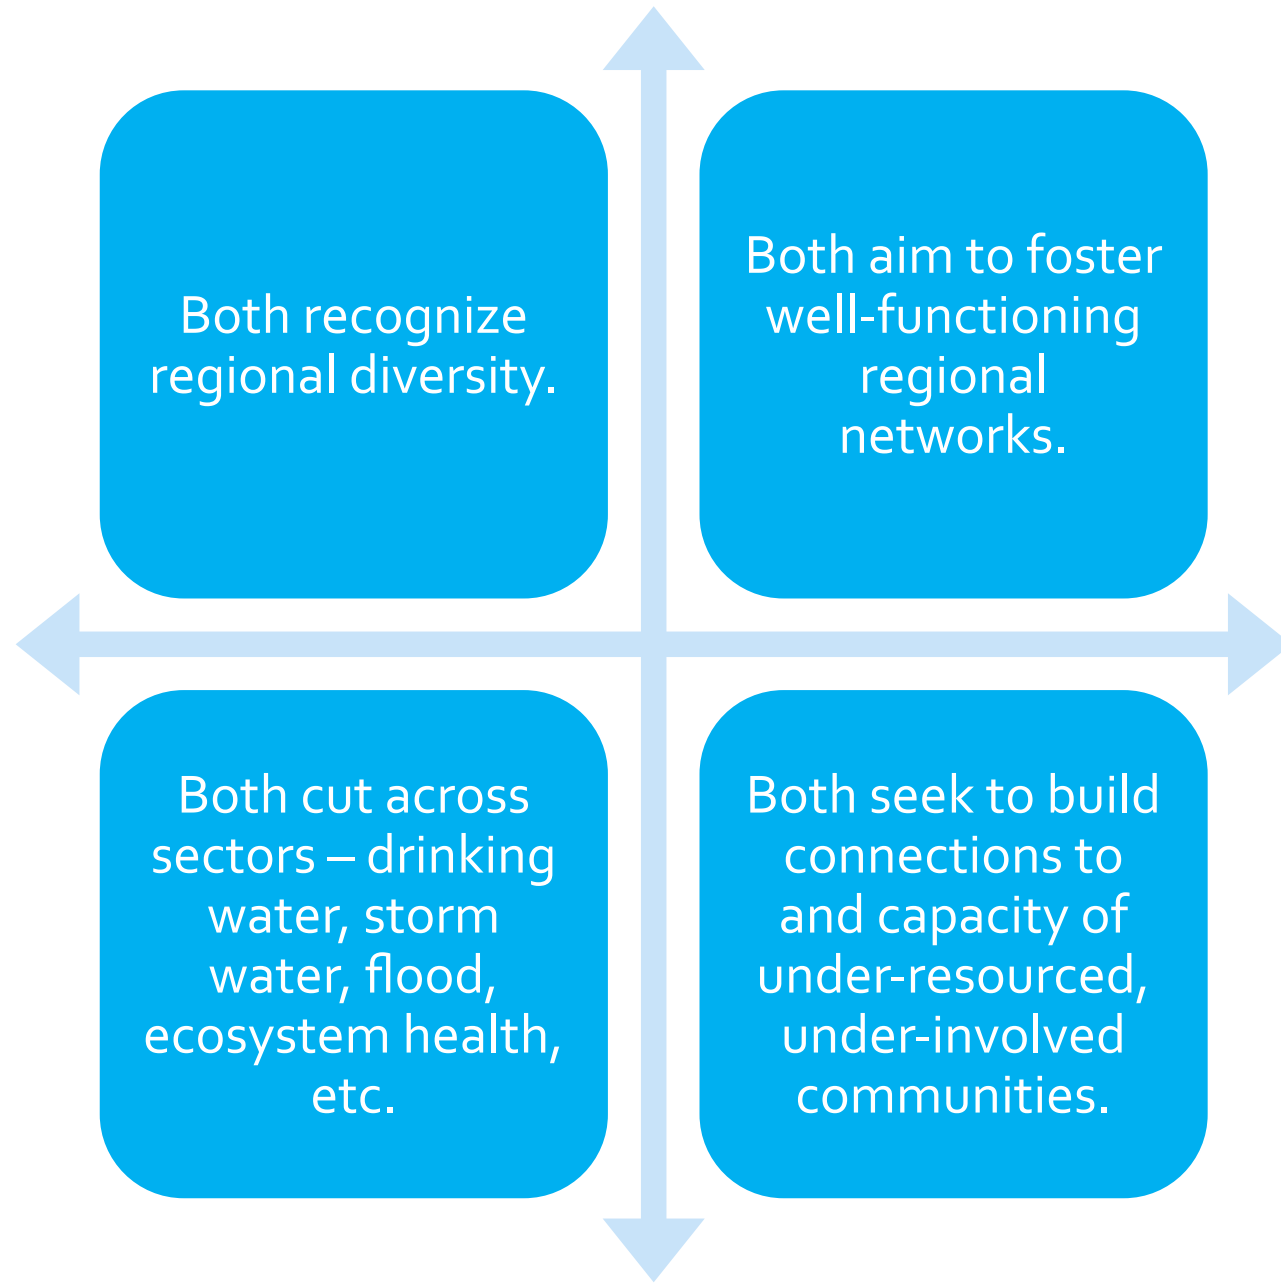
Both recognize regional diversity.

Both aim to foster well-functioning regional networks.

Both cut across sectors – drinking water, storm water, flood, ecosystem health, etc.

Both seek to build connections to and capacity of under-resourced, under-involved communities.